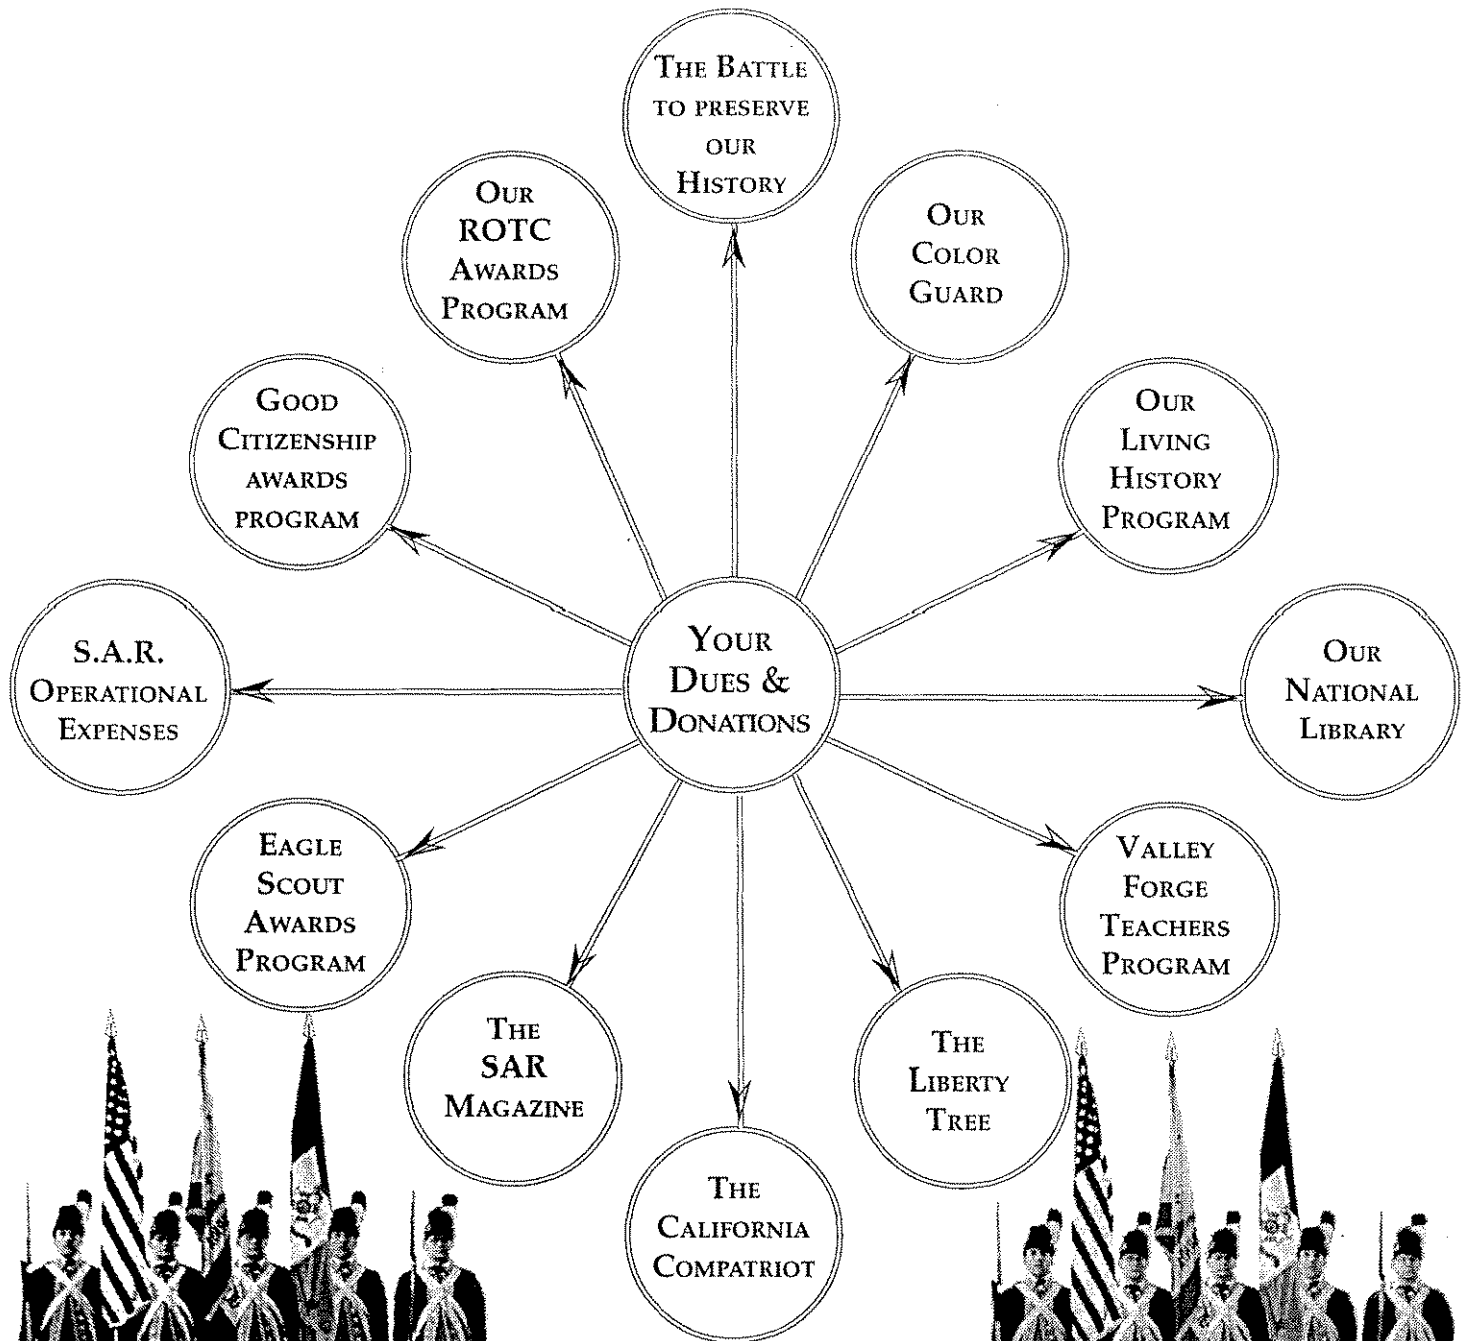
Your Dues & Donations

The Battle to preserve our History

Our Color Guard

Our Living History Program

Our National Library

Valley Forge Teachers Program

The Liberty Tree

The California Compatriot

The SAR Magazine

Eagle Scout Awards Program

S.A.R. Operational Expenses

Good Citizenship awards program

Our ROTC Awards Program